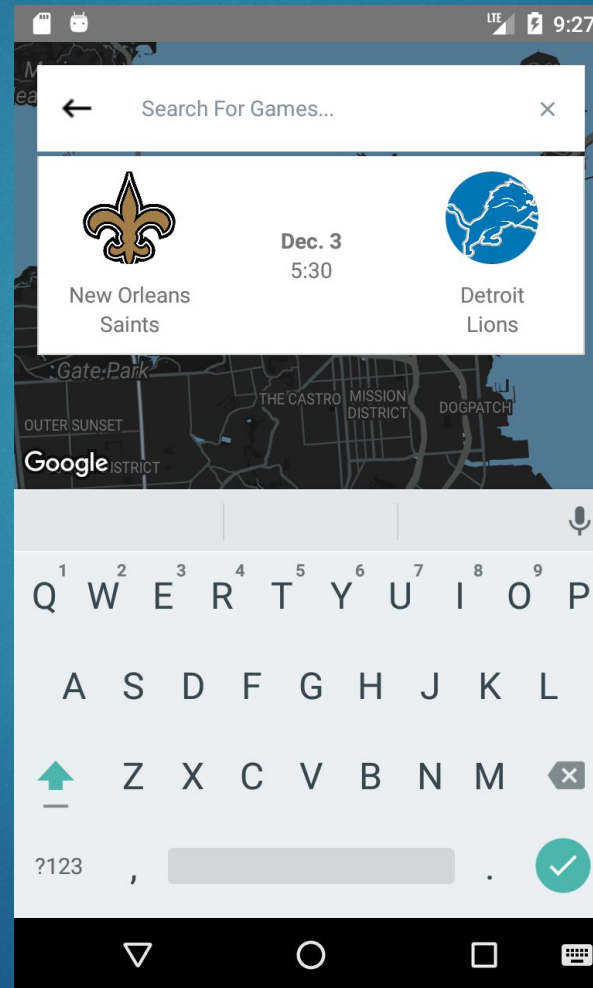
LTE 9:27

←
Search For Games...
×

New Orleans Saints
Dec. 3
5:30
Detroit Lions

Gate Park
THE CASTRO
MISSION DISTRICT
DOGPATCH
OUTER SUNSET
Google
ISTRICT

1 Q 2 W 3 E 4 R 5 T 6 Y 7 U 8 I 9 O P
A S D F G H J K L
Z X C V B N M
?123 , .